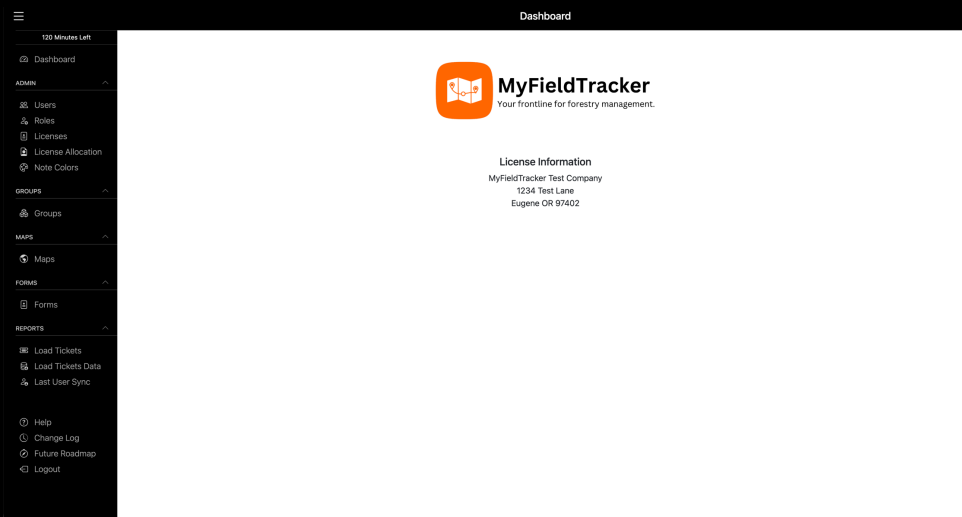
Dashboard

120 Minutes Left

Dashboard

ADMIN

Users
Roles
Licenses
License Allocation
Note Colors

GROUPS

Groups

MAPS

Maps

FORMS

Forms

REPORTS

Load Tickets
Load Tickets Data
Last User Sync

Help
Change Log
Future Roadmap
Logout

MyFieldTracker
Your frontline for forestry management.

License Information
MyFieldTracker Test Company
1234 Test Lane
Eugene OR 97402